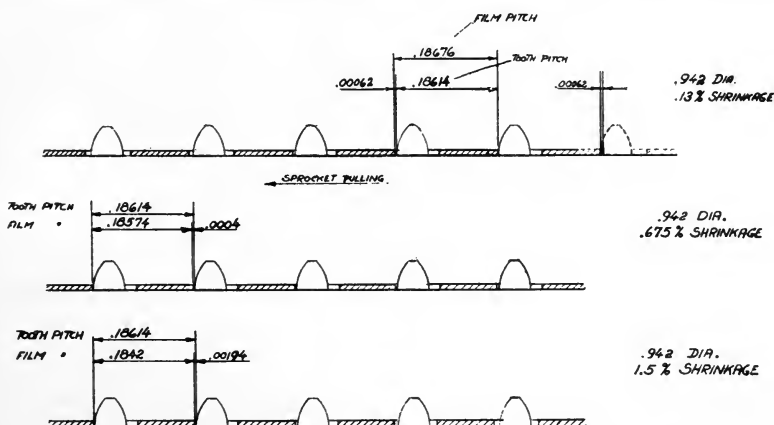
FILM PITCH

.18676

TOOTH PITCH

.00062

.18614

.00062

.942 DIA.
.13 % SHRINKAGE

SPROCKET PULLING

TOOTH PITCH
FILM •

.18614

.18574

.0004

.942 DIA.
.675 % SHRINKAGE

TOOTH PITCH
FILM •

.18614

.1842

.00194

.942 DIA.
1.5 % SHRINKAGE